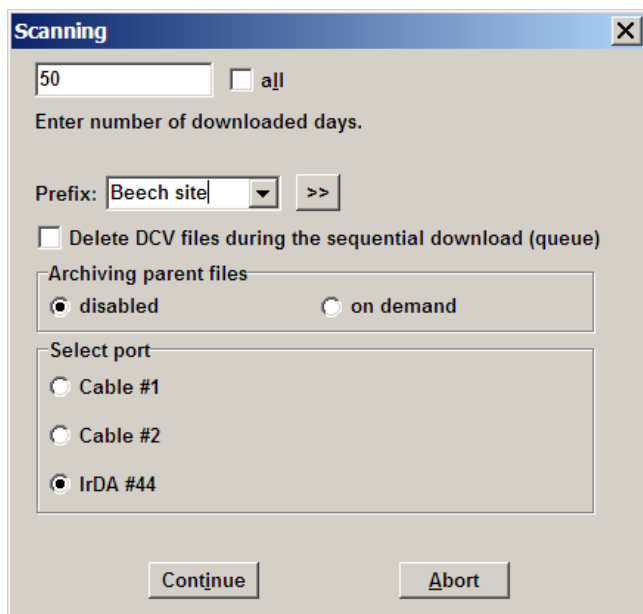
Scanning

50

all

Enter number of downloaded days.

Prefix: Beech site

>>

Delete DCV files during the sequential download (queue)

Archiving parent files

disabled

on demand

Select port

Cable #1

Cable #2

IrDA #44

Continue

Abort